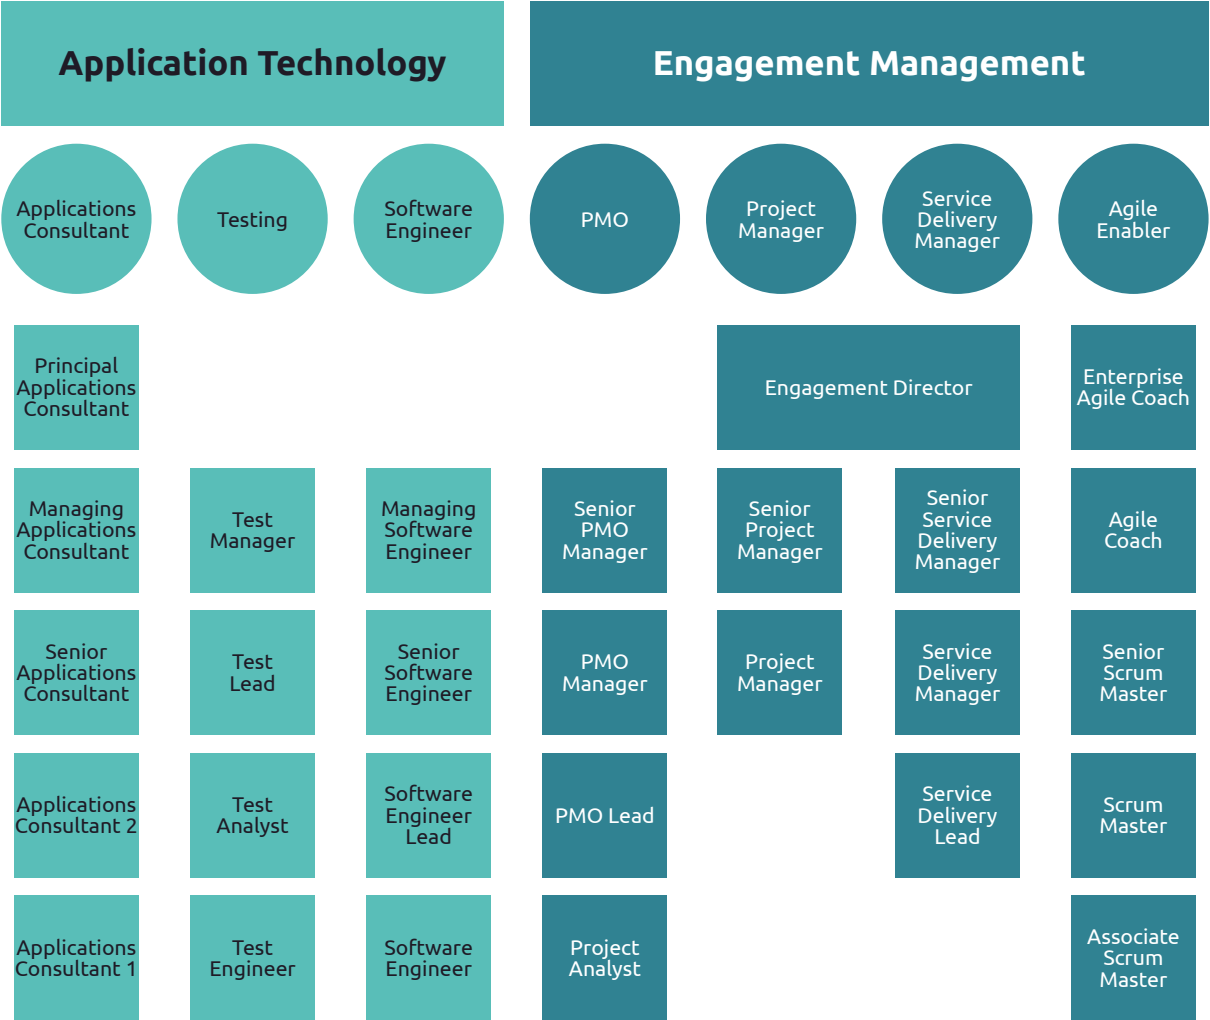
Application Technology

Engagement Management

Applications Consultant

Testing

Software Engineer

PMO

Project Manager

Service Delivery Manager

Agile Enabler

Principal Applications Consultant

Engagement Director

Enterprise Agile Coach

Managing Applications Consultant

Test Manager

Managing Software Engineer

Senior PMO Manager

Senior Project Manager

Senior Service Delivery Manager

Agile Coach

Senior Applications Consultant

Test Lead

Senior Software Engineer

PMO Manager

Project Manager

Service Delivery Manager

Senior Scrum Master

Applications Consultant 2

Test Analyst

Software Engineer Lead

PMO Lead

Service Delivery Lead

Scrum Master

Applications Consultant 1

Test Engineer

Software Engineer

Project Analyst

Associate Scrum Master